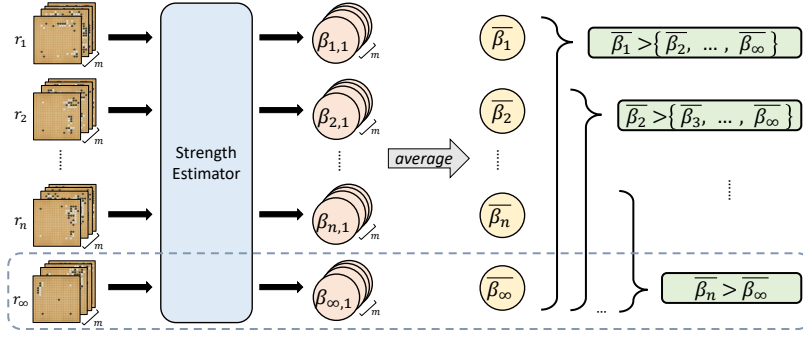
$r_1$ $m$
$r_2$ $m$
$r_n$ $m$
$r_\infty$ $m$

Strength Estimator

$\beta_{1,1}$ $m$
$\beta_{2,1}$ $m$
$\beta_{n,1}$ $m$
$\beta_{\infty,1}$ $m$

average

$\overline{\beta_1}$
$\overline{\beta_2}$
$\overline{\beta_n}$
$\overline{\beta_\infty}$

$\overline{\beta_1} > \{ \overline{\beta_2}, \ \dots \ , \overline{\beta_\infty} \}$
$\overline{\beta_2} > \{ \overline{\beta_3}, \ \dots \ , \overline{\beta_\infty} \}$
...
$\overline{\beta_n} > \overline{\beta_\infty}$